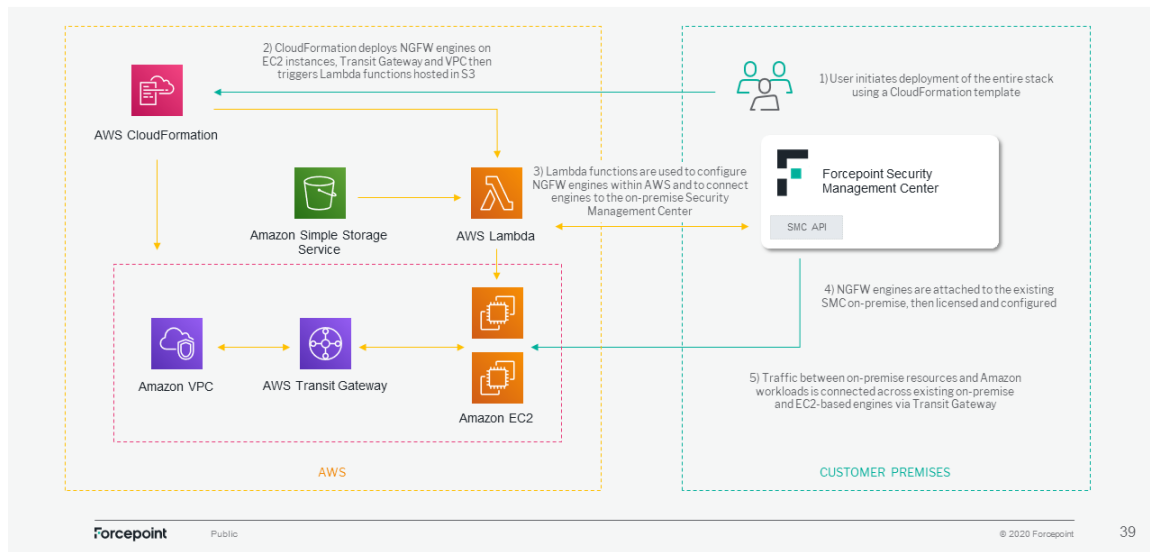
2) CloudFormation deploys NGFW engines on EC2 instances, Transit Gateway and VPC then triggers Lambda functions hosted in S3

1) User initiates deployment of the entire stack using a CloudFormation template

AWS CloudFormation

3) Lambda functions are used to configure NGFW engines within AWS and to connect engines to the on-premise Security Management Center

Forcepoint Security Management Center

SMC API

Amazon Simple Storage Service

AWS Lambda

4) NGFW engines are attached to the existing SMC on-premise, then licensed and configured

Amazon VPC

AWS Transit Gateway

Amazon EC2

5) Traffic between on-premise resources and Amazon workloads is connected across existing on-premise and EC2-based engines via Transit Gateway

AWS

CUSTOMER PREMISES

Forcepoint

Public

© 2020 Forcepoint

39